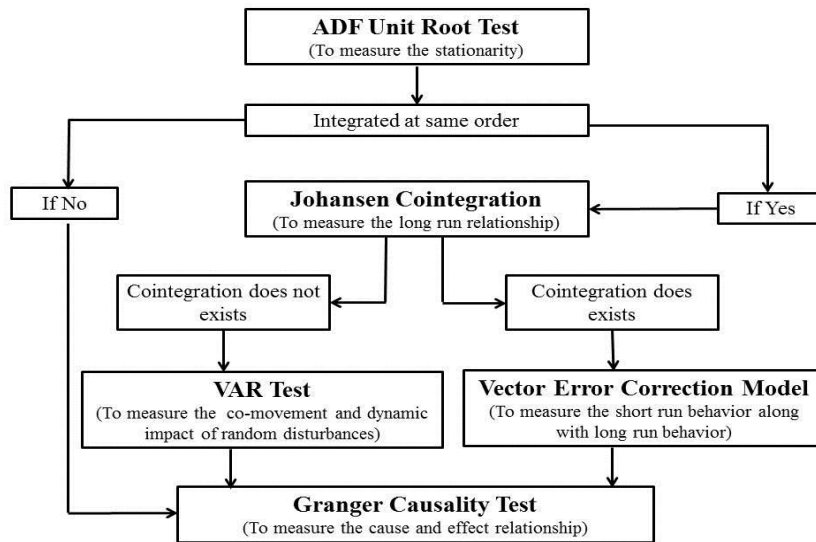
ADF Unit Root Test
(To measure the stationarity)

Integrated at same order

If No

Johansen Cointegration
(To measure the long run relationship)

If Yes

Cointegration does not exists

Cointegration does exists

VAR Test
(To measure the co-movement and dynamic impact of random disturbances)

Vector Error Correction Model
(To measure the short run behavior along with long run behavior)

Granger Causality Test
(To measure the cause and effect relationship)